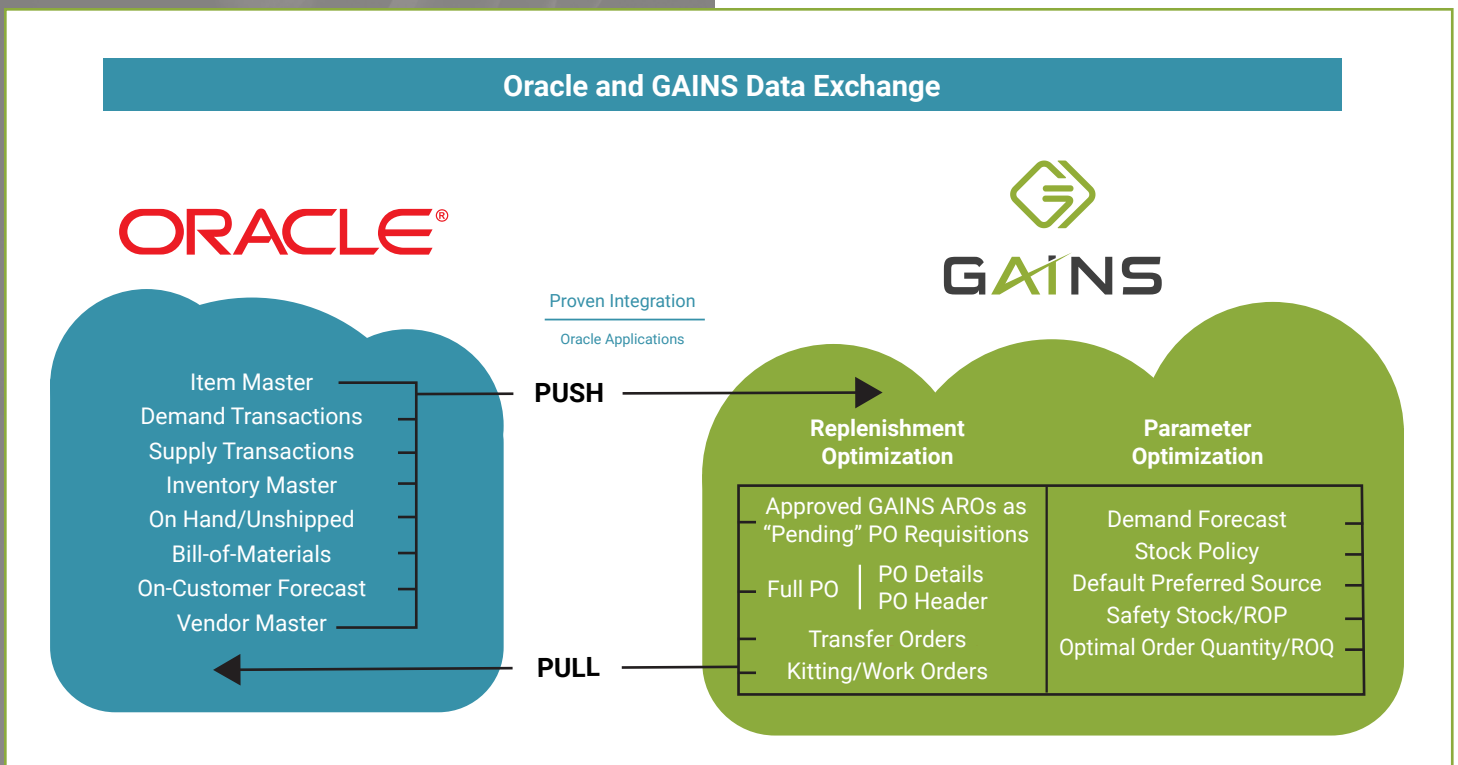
Oracle and GAINS Data Exchange

ORACLE®

GAINS

Proven Integration

Oracle Applications

Item Master
Demand Transactions
Supply Transactions
Inventory Master
On Hand/Unshipped
Bill-of-Materials
On-Customer Forecast
Vendor Master

PUSH

PULL

Replenishment Optimization

Parameter Optimization

Approved GAINS AROs as "Pending" PO Requisitions

Full PO

PO Details
PO Header

Transfer Orders

Kitting/Work Orders

Demand Forecast
Stock Policy
Default Preferred Source
Safety Stock/ROP
Optimal Order Quantity/ROQ